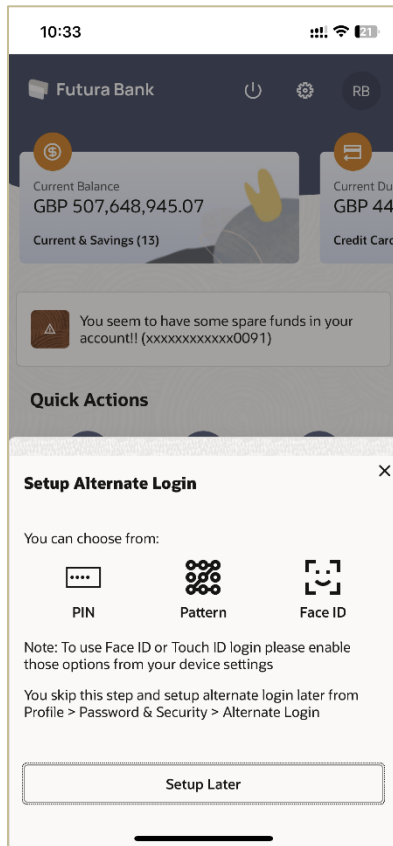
10:33

21

Futura Bank

RB

Current Balance
GBP 507,648,945.07
Current & Savings (13)

Current Du
GBP 44
Credit Card

You seem to have some spare funds in your account!! (xxxxxxxxxxx0091)

Quick Actions

×

Setup Alternate Login

You can choose from:

PIN

Pattern

Face ID

Note: To use Face ID or Touch ID login please enable those options from your device settings

You skip this step and setup alternate login later from Profile > Password & Security > Alternate Login

Setup Later